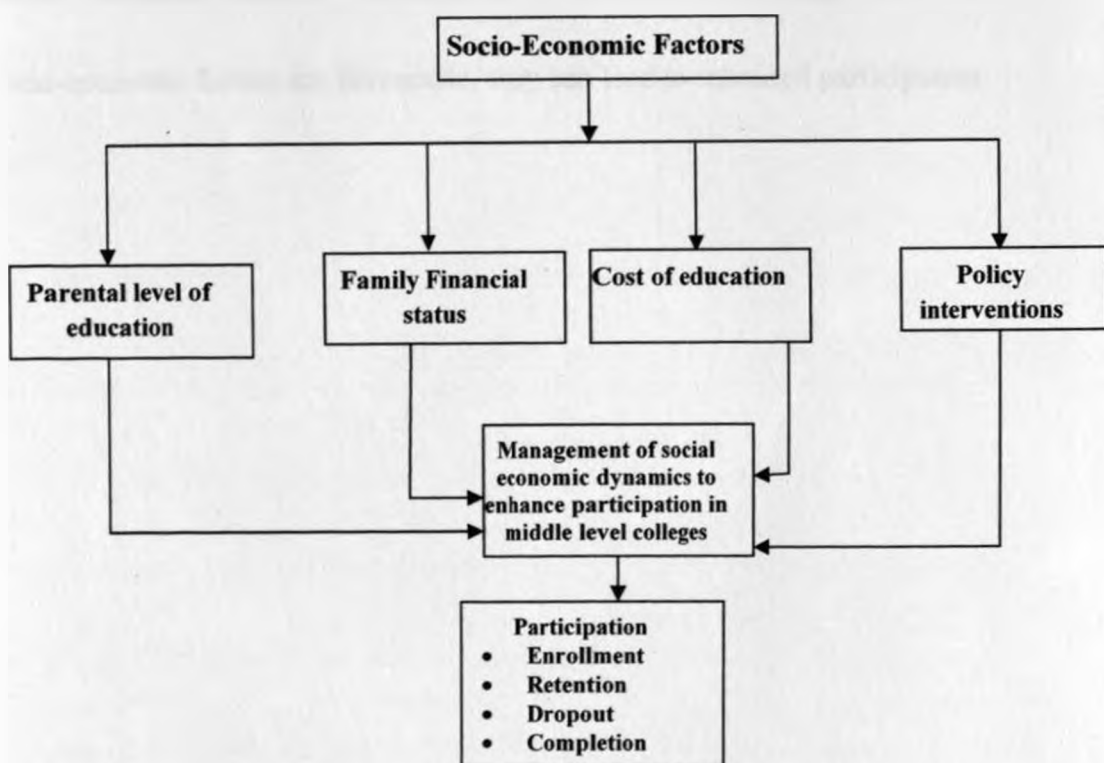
Socio-Economic Factors

Parental level of education

Family Financial status

Cost of education

Policy interventions

Management of social economic dynamics to enhance participation in middle level colleges

Participation
- Enrollment
- Retention
- Dropout
- Completion